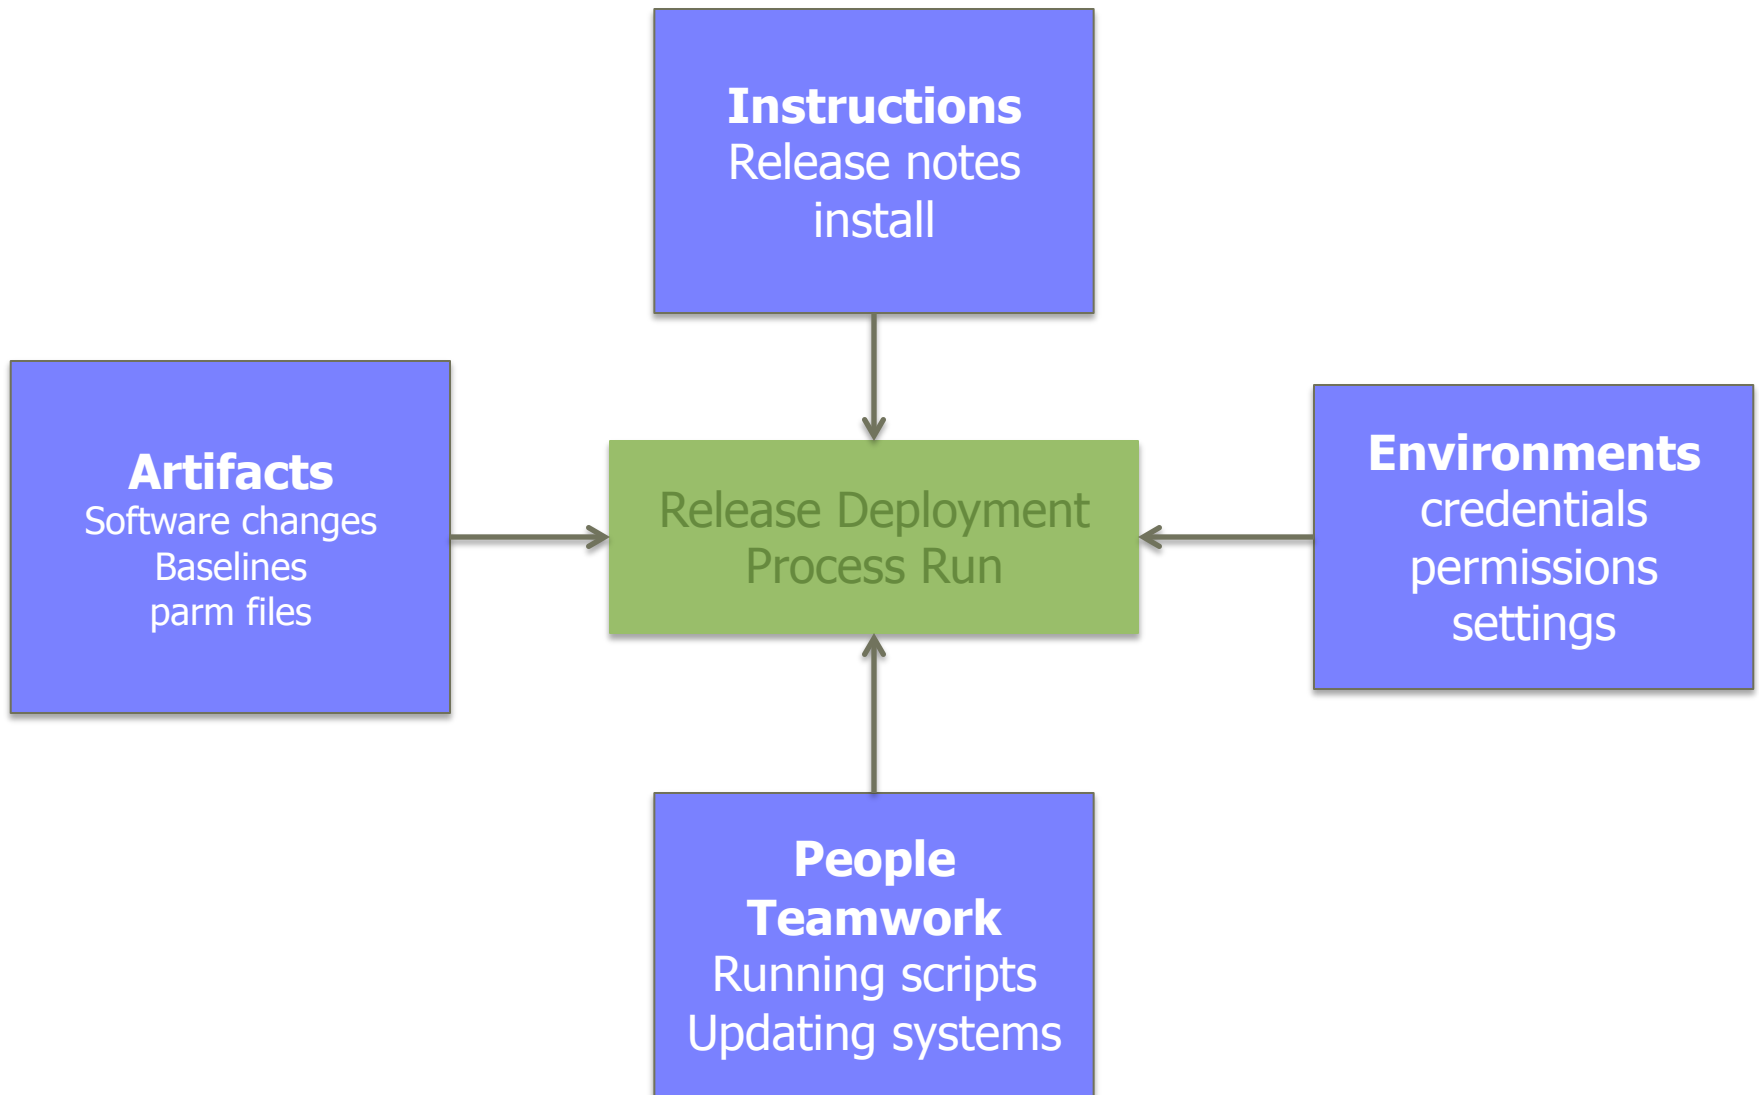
Instructions
Release notes
install

Artifacts
Software changes
Baselines
parm files

Release Deployment
Process Run

Environments
credentials
permissions
settings

People
Teamwork
Running scripts
Updating systems